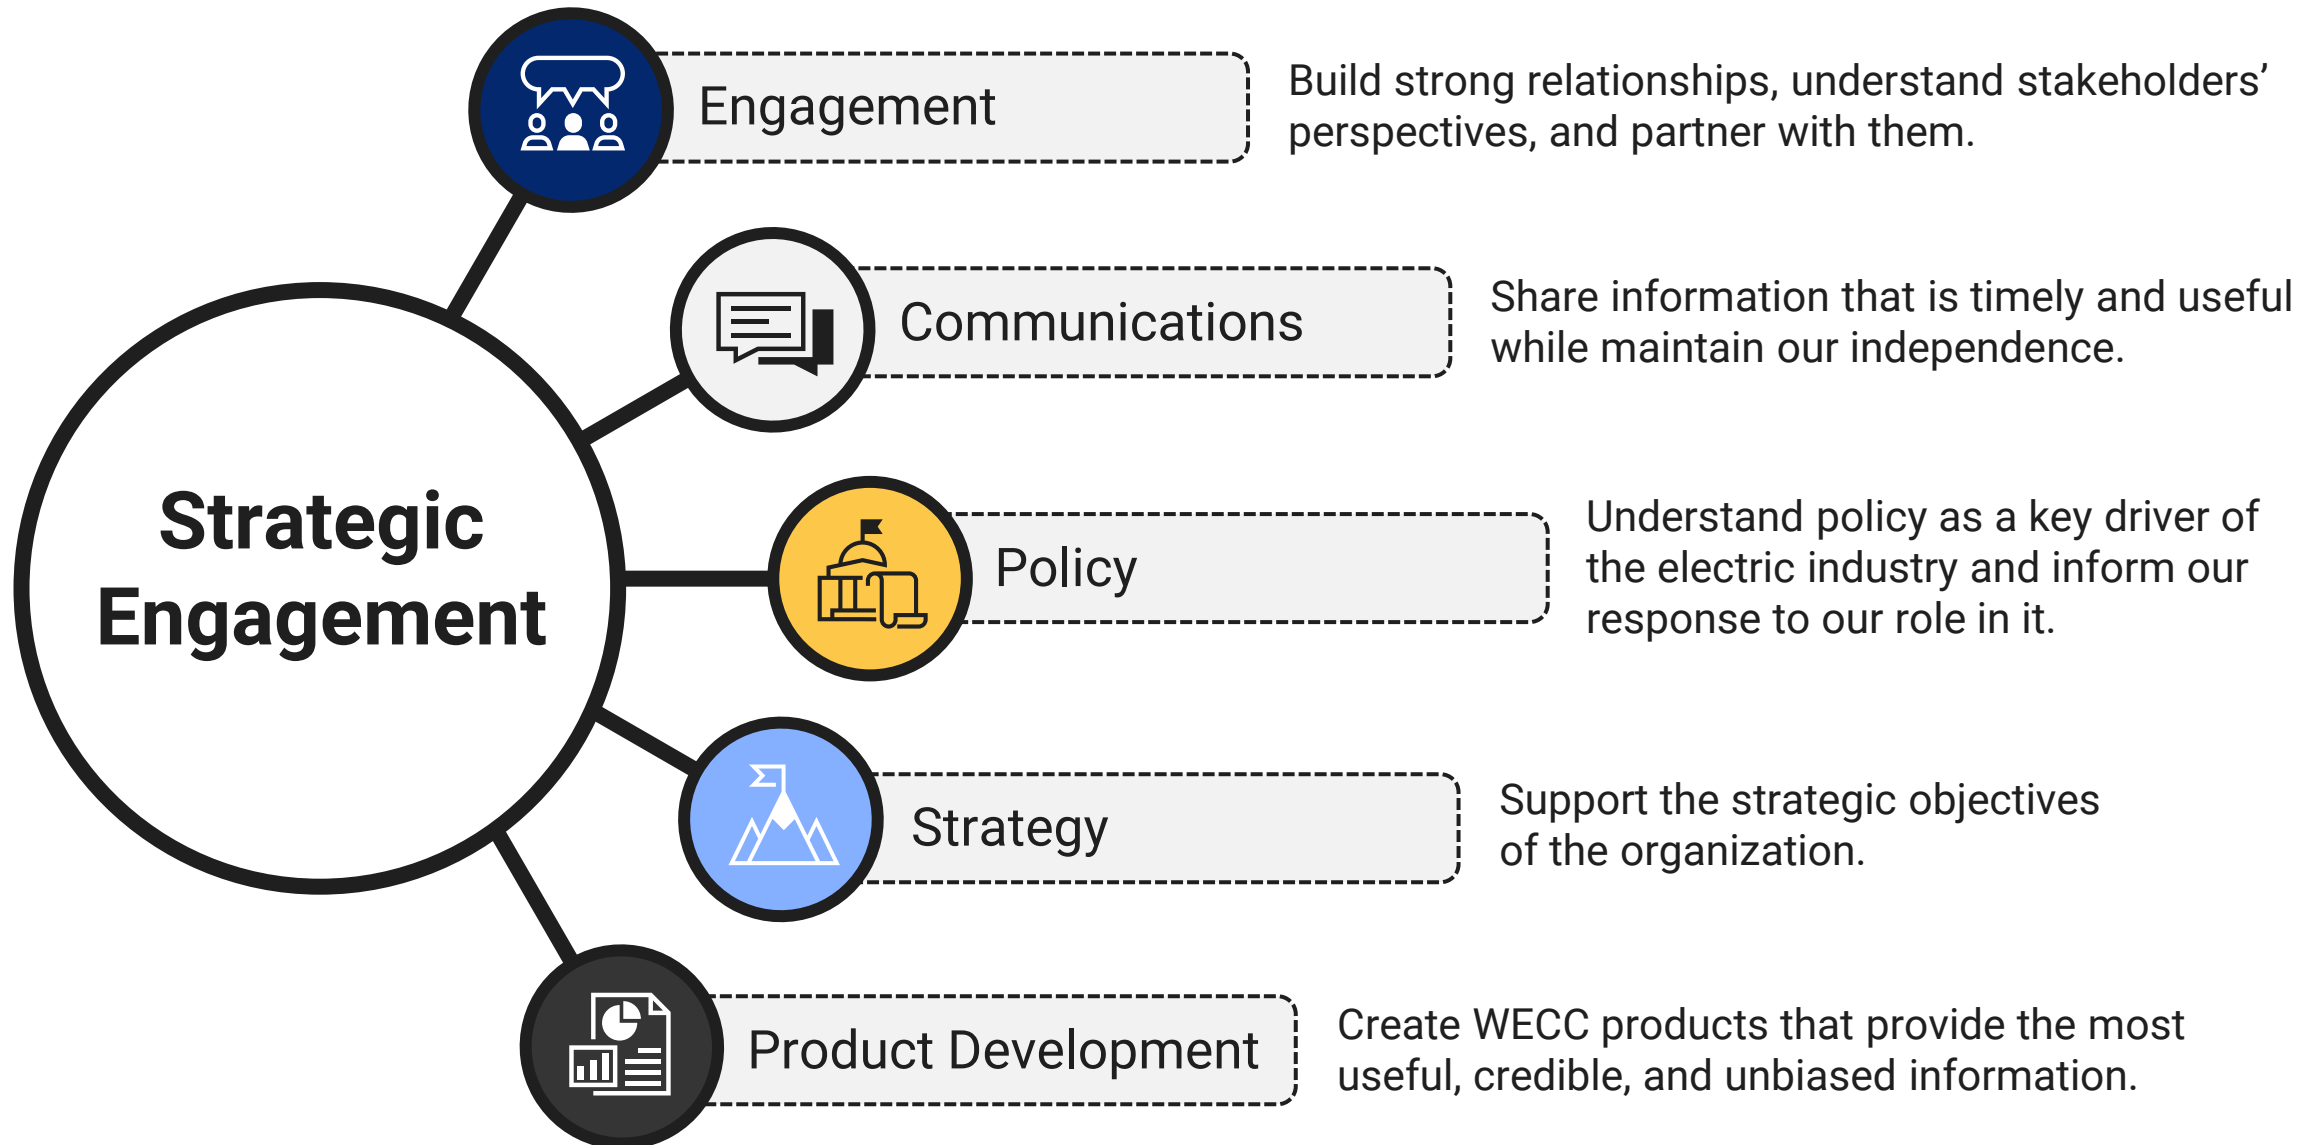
Strategic Engagement

Engagement

Build strong relationships, understand stakeholders' perspectives, and partner with them.

Communications

Share information that is timely and useful while maintain our independence.

Policy

Understand policy as a key driver of the electric industry and inform our response to our role in it.

Strategy

Support the strategic objectives of the organization.

Product Development

Create WECC products that provide the most useful, credible, and unbiased information.